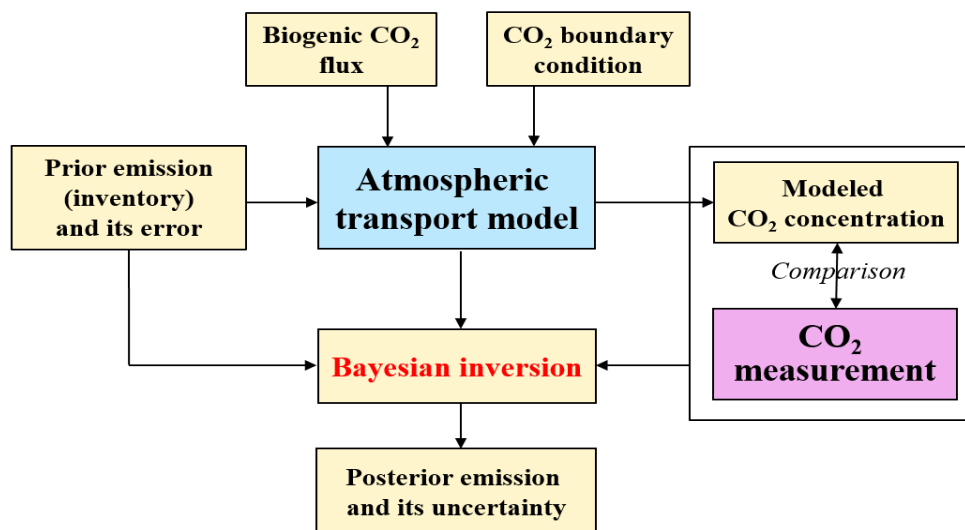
Biogenic $CO_2$ flux

$CO_2$ boundary condition

Prior emission (inventory) and its error

Atmospheric transport model

Modeled $CO_2$ concentration

Comparison

$CO_2$ measurement

Bayesian inversion

Posterior emission and its uncertainty